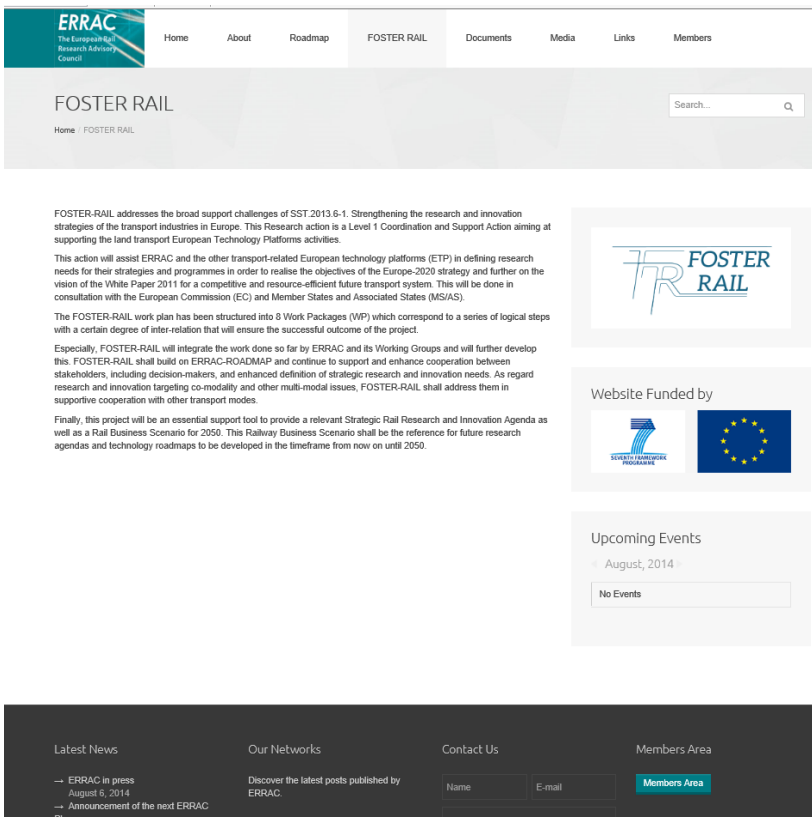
ERRAC
The European Rail Research Advisory Council

Home About Roadmap FOSTER RAIL Documents Media Links Members

FOSTER RAIL

Search...

Home / FOSTER RAIL

FOSTER-RAIL addresses the broad support challenges of SST.2013.6-1. Strengthening the research and innovation strategies of the transport industries in Europe. This Research action is a Level 1 Coordination and Support Action aiming at supporting the land transport European Technology Platforms activities.

This action will assist ERRAC and the other transport-related European technology platforms (ETP) in defining research needs for their strategies and programmes in order to realise the objectives of the Europe-2020 strategy and further on the vision of the White Paper 2011 for a competitive and resource-efficient future transport system. This will be done in consultation with the European Commission (EC) and Member States and Associated States (MS/AS).

The FOSTER-RAIL work plan has been structured into 8 Work Packages (WP) which correspond to a series of logical steps with a certain degree of inter-relation that will ensure the successful outcome of the project.

Especially, FOSTER-RAIL will integrate the work done so far by ERRAC and its Working Groups and will further develop this. FOSTER-RAIL shall build on ERRAC-ROADMAP and continue to support and enhance cooperation between stakeholders, including decision-makers, and enhanced definition of strategic research and innovation needs. As regard research and innovation targeting co-modality and other multi-modal issues, FOSTER-RAIL shall address them in supportive cooperation with other transport modes.

Finally, this project will be an essential support tool to provide a relevant Strategic Rail Research and Innovation Agenda as well as a Rail Business Scenario for 2050. This Railway Business Scenario shall be the reference for future research agendas and technology roadmaps to be developed in the timeframe from now on until 2050.

FOSTER RAIL

Website Funded by

SEVENTH FRAMEWORK PROGRAMME

Upcoming Events

August, 2014

No Events

Latest News

→ ERRAC in press
August 6, 2014
→ Announcement of the next ERRAC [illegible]

Our Networks

Discover the latest posts published by ERRAC.

Contact Us

Name
E-mail

Members Area

Members Area